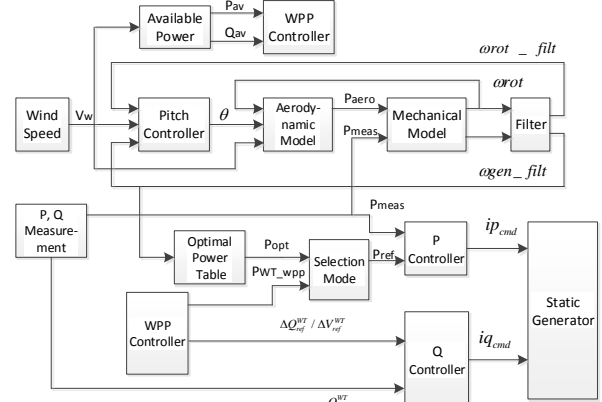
Available Power

Pav

Qav

WPP Controller

$\omega rot\_filt$

$\omega rot$

Wind Speed

Vw

Pitch Controller

$\theta$

Aerodynamic Model

Paero

Pmeas

Mechanical Model

Filter

$\omega gen\_filt$

P, Q Measurement

Pmeas

Optimal Power Table

Popt

PWT_wpp

Selection Mode

Pref

P Controller

$ip_{cmd}$

Static Generator

WPP Controller

$\Delta Q_{ref}^{WT}$ / $\Delta V_{ref}^{WT}$

Q Controller

$iq_{cmd}$

$Q^{WT}$